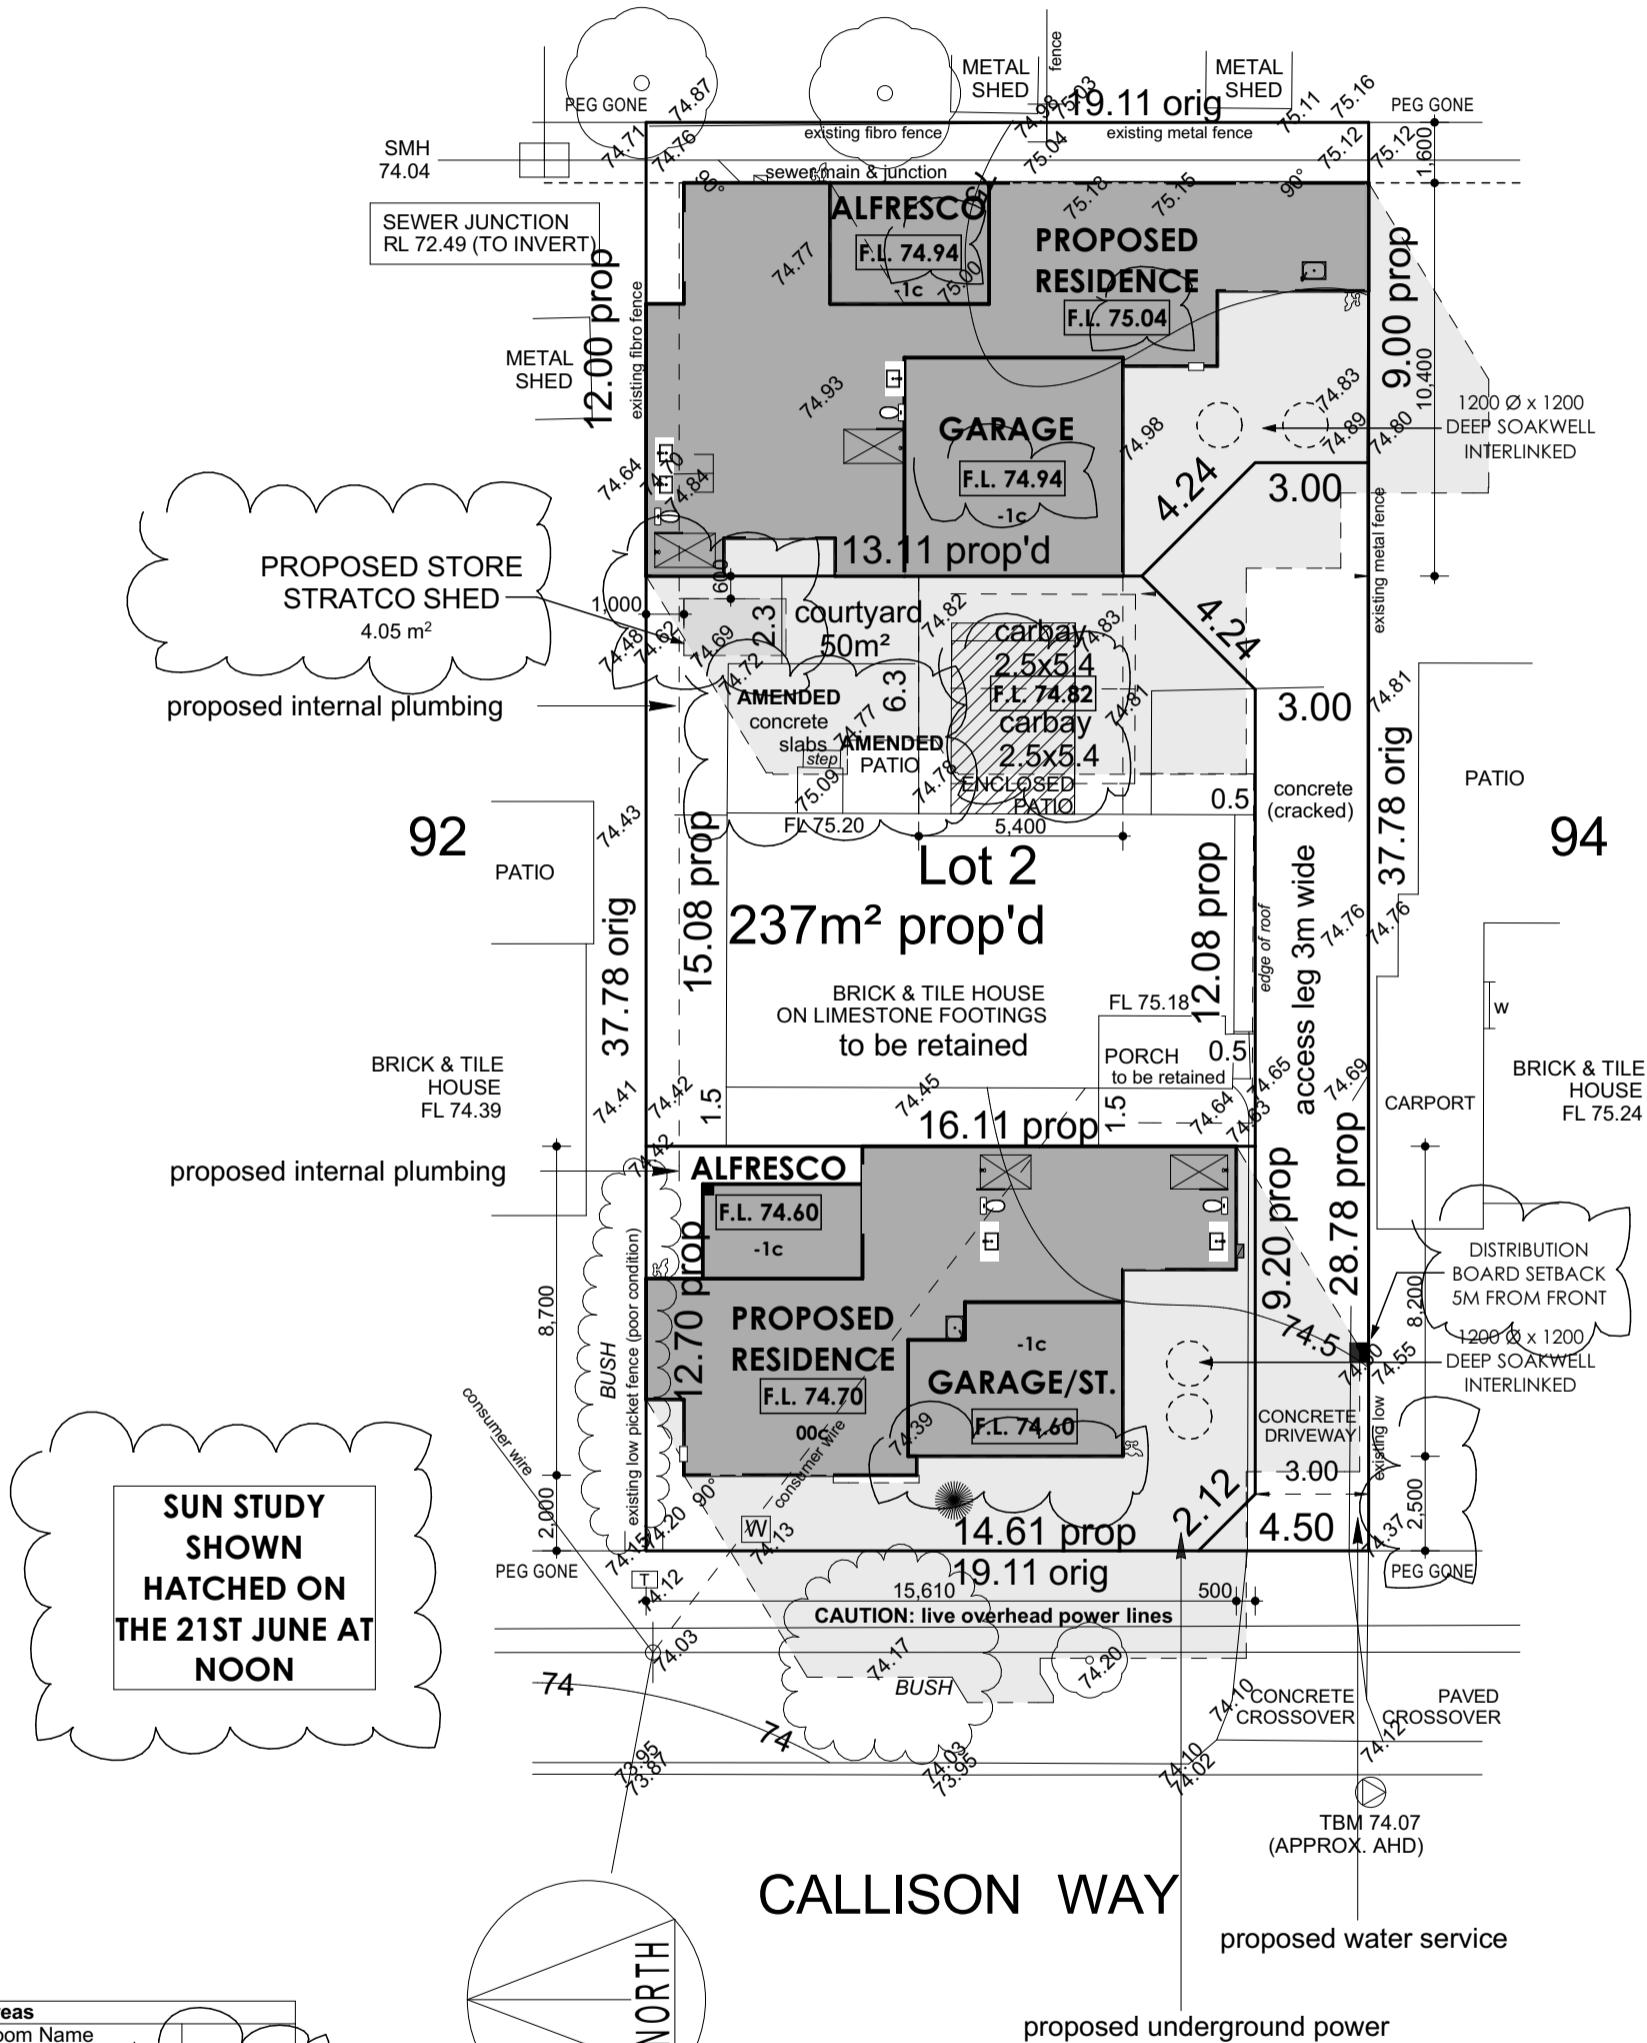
METAL SHED
fence
METAL SHED
PEG GONE
74.87
74.98 75.03
19.11 orig
75.11 75.16
PEG GONE
SMH
74.04
74.71
74.76
existing fibro fence
75.04
existing metal fence
75.12
75.12
1,600
sewer main & junction
90°
90°
SEWER JUNCTION
RL 72.49 (TO INVERT)
ALFRESCO
F.L. 74.94
-1c
75.00
74.77
75.18
75.15
PROPOSED RESIDENCE
F.L. 75.04
12.00 prop
existing fibro fence
9.00 prop
METAL SHED
74.93
GARAGE
F.L. 74.94
-1c
74.98
74.83
74.89
74.80
10,400
1200 Ø x 1200 DEEP SOAKWELL INTERLINKED
74.64
74.70
74.84
4.24
3.00
13.11 prop'd
PROPOSED STORE STRATCO SHED
4.05 m$^2$
600
1,000
2.3
courtyard 50m²
74.82
carbay 2.5x5.4
74.83
4.24
existing metal fence
74.48
74.62
74.69
74.72
6.3
F.L. 74.82
proposed internal plumbing
AMENDED concrete slabs
74.77
AMENDED PATIO
step
75.09
74.78
carbay 2.5x5.4
74.81
3.00
74.81
ENCLOSED PATIO
concrete (cracked)
0.5
37.78 orig
PATIO
FL 75.20
5,400
92
PATIO
74.43
15.08 prop
Lot 2
237m² prop'd
12.08 prop
edge of roof
access leg 3m wide
94
74.76
74.76
37.78 orig
BRICK & TILE HOUSE ON LIMESTONE FOOTINGS
to be retained
FL 75.18
w
BRICK & TILE HOUSE
FL 74.39
74.41
74.42
1.5
74.45
PORCH
to be retained
0.5
74.65
74.63
74.64
1.5
74.69
CARPORT
BRICK & TILE HOUSE
FL 75.24
16.11 prop
proposed internal plumbing
74.42
ALFRESCO
F.L. 74.60
-1c
prop
9.20 prop
28.78 prop
8,700
12.70
PROPOSED RESIDENCE
F.L. 74.70
00c
BUSH
existing low picket fence (poor condition)
-1c
GARAGE/ST.
F.L. 74.60
74.39
consumer wire
consumer wire
74.5
74.50
74.55
8,200
DISTRIBUTION BOARD SETBACK 5M FROM FRONT
1200 Ø x 1200 DEEP SOAKWELL INTERLINKED
CONCRETE DRIVEWAY
existing low
3.00
consumer wire
SUN STUDY SHOWN HATCHED ON THE 21ST JUNE AT NOON
2,000
90°
74.20
74.15
W
74.13
14.61 prop
2.12
4.50
2,500
74.37
PEG GONE
T
74.12
19.11 orig
PEG GONE
15,610
500
CAUTION: live overhead power lines
74.03
74.17
74.20
74
BUSH
74.10
CONCRETE CROSSOVER
PAVED CROSSOVER
74
74.12
73.95
73.87
74.03
73.95
74.10
74.02
TBM 74.07
(APPROX. AHD)
CALLISON WAY
NORTH
proposed water service
eas
oom Name
proposed underground power